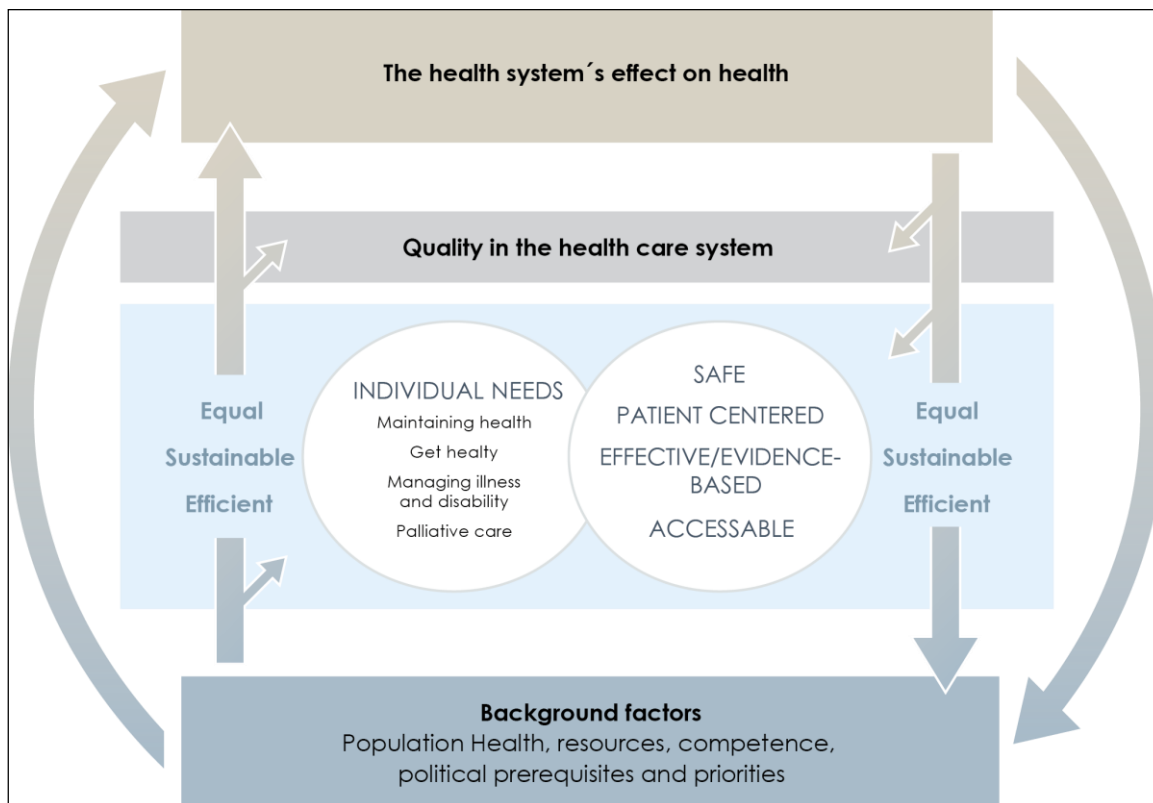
The health system´s effect on health

Quality in the health care system

Equal
Sustainable
Efficient

INDIVIDUAL NEEDS
Maintaining health
Get healty
Managing illness and disability
Palliative care

SAFE
PATIENT CENTERED
EFFECTIVE/EVIDENCE-BASED
ACCESSABLE

Equal
Sustainable
Efficient

Background factors
Population Health, resources, competence, political prerequisites and priorities